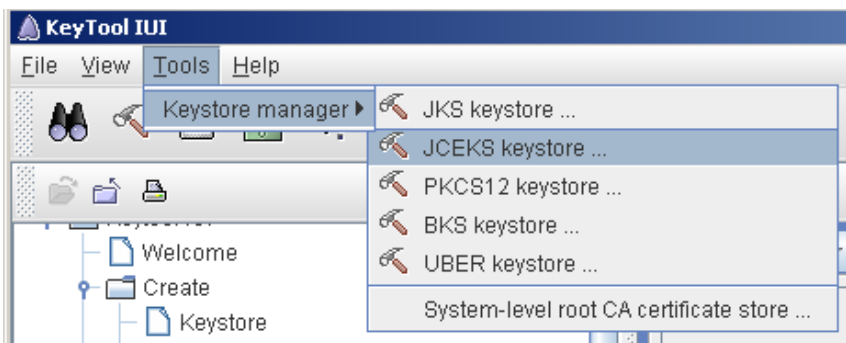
KeyTool IUI

File View Tools Help

Keystore manager

JKS keystore ...

JCEKS keystore ...

PKCS12 keystore ...

BKS keystore ...

UBER keystore ...

System-level root CA certificate store ...

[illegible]

Welcome

Create

Keystore